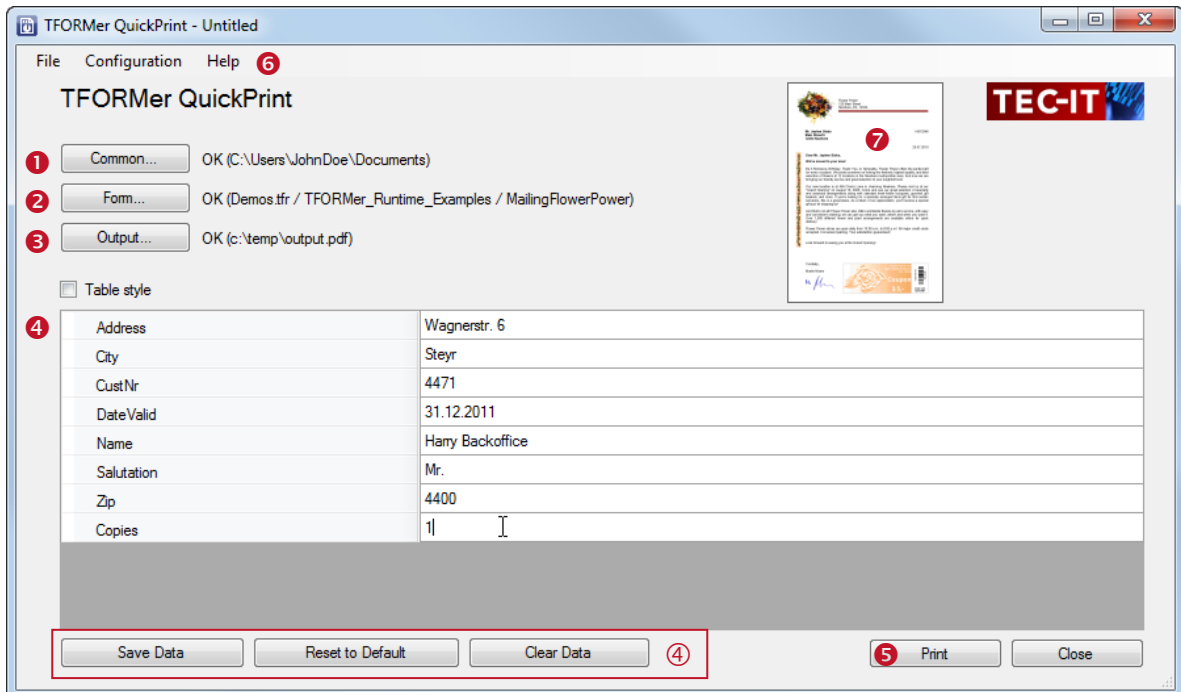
TFORMer QuickPrint - Untitled

File Configuration Help 6

TFORMer QuickPrint

TEC-IT

1 Common... OK (C:\Users\JohnDoe\Documents)

2 Form... OK (Demos.tfr / TFORMer_Runtime_Examples / MailingFlowerPower)

3 Output... OK (c:\temp\output.pdf)

7

Table style

4

| | |
|---|---|
| Address | Wagnerstr. 6 |
| City | Steyr |
| CustNr | 4471 |
| DateValid | 31.12.2011 |
| Name | Harry Backoffice |
| Salutation | Mr. |
| Zip | 4400 |
| Copies | 1 |

Save Data Reset to Default Clear Data 4

5 Print Close